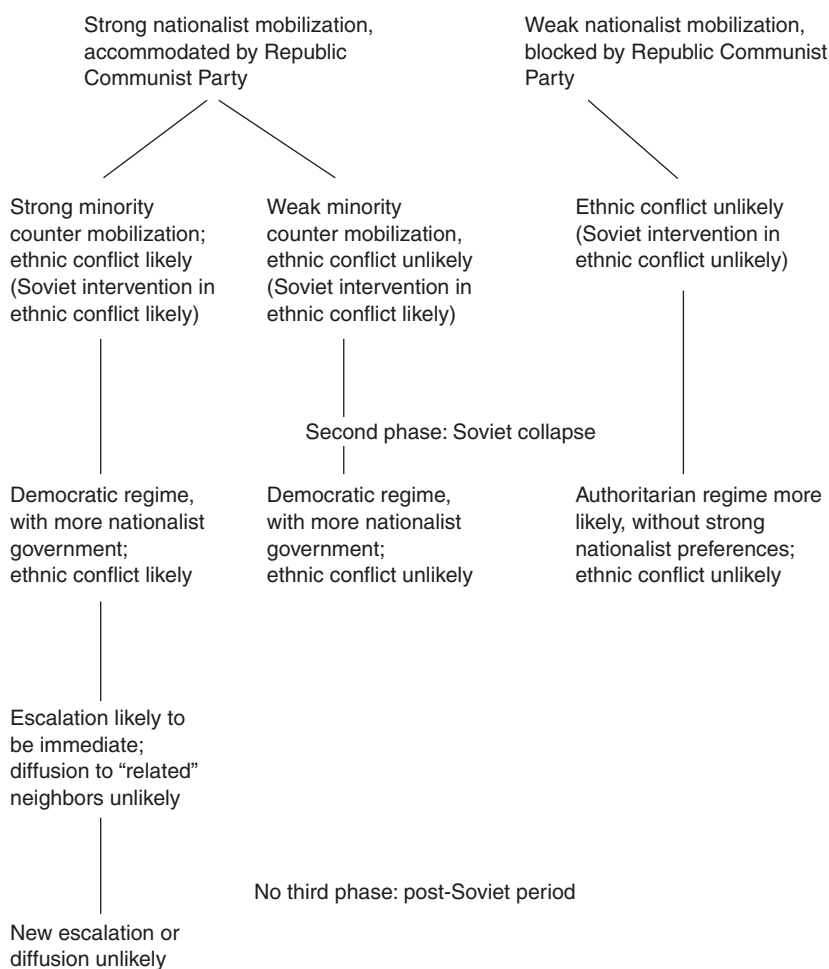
Strong nationalist mobilization, accommodated by Republic Communist Party

Weak nationalist mobilization, blocked by Republic Communist Party

Strong minority counter mobilization; ethnic conflict likely (Soviet intervention in ethnic conflict likely)

Weak minority counter mobilization, ethnic conflict unlikely (Soviet intervention in ethnic conflict likely)

Ethnic conflict unlikely (Soviet intervention in ethnic conflict unlikely)

Second phase: Soviet collapse

Democratic regime, with more nationalist government; ethnic conflict likely

Democratic regime, with more nationalist government; ethnic conflict unlikely

Authoritarian regime more likely, without strong nationalist preferences; ethnic conflict unlikely

Escalation likely to be immediate; diffusion to “related” neighbors unlikely

No third phase: post-Soviet period

New escalation or diffusion unlikely